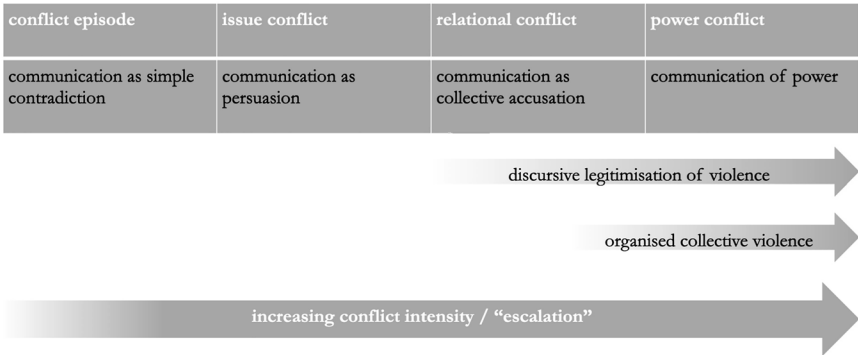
| conflict episode | issue conflict | relational conflict | power conflict |
|---|---|---|---|
| communication as simple contradiction | communication as persuasion | communication as collective accusation | communication of power |

discursive legitimisation of violence

organised collective violence

increasing conflict intensity / “escalation”